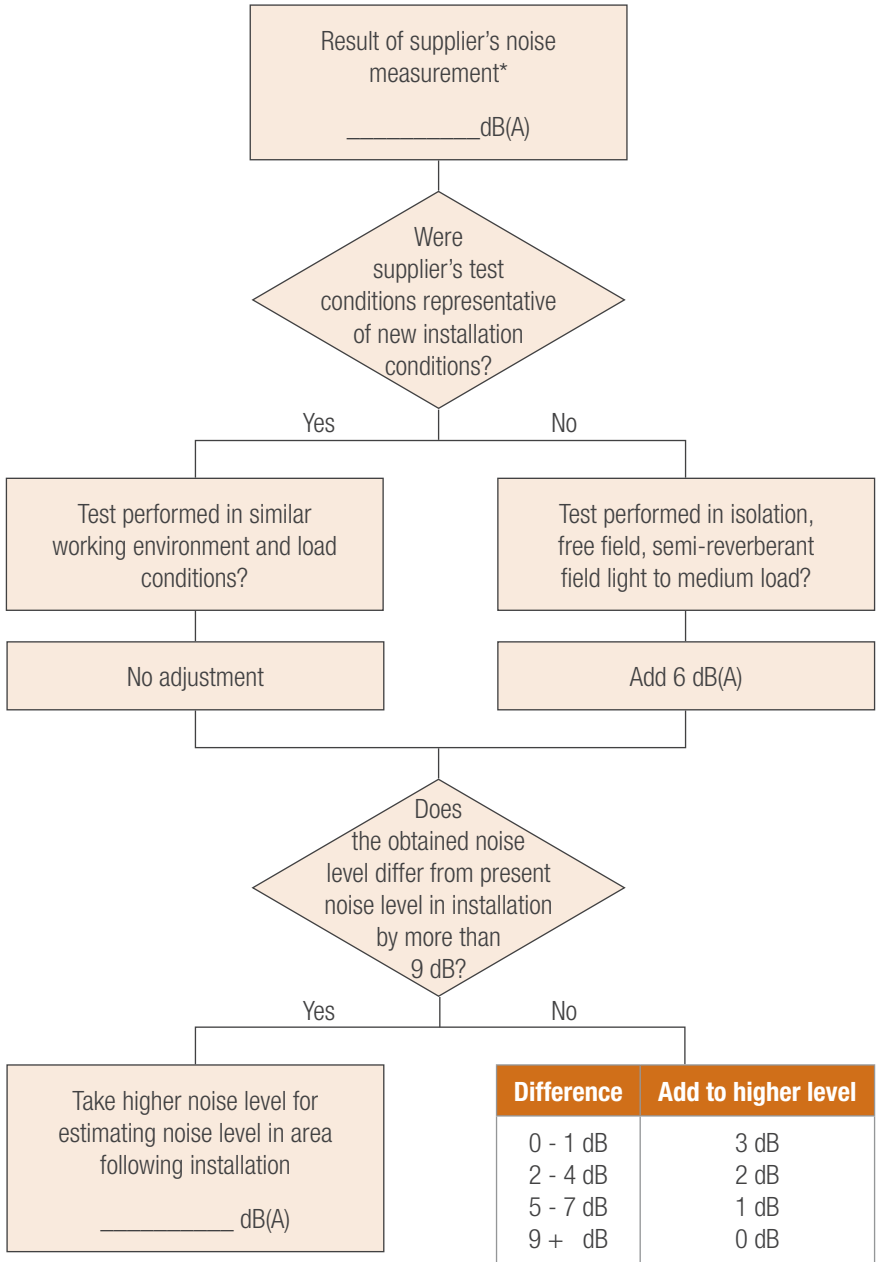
Result of supplier's noise measurement*

___________dB(A)

Were supplier's test conditions representative of new installation conditions?

Yes

No

Test performed in similar working environment and load conditions?

Test performed in isolation, free field, semi-reverberant field light to medium load?

No adjustment

Add 6 dB(A)

Does the obtained noise level differ from present noise level in installation by more than 9 dB?

Yes

No

Take higher noise level for estimating noise level in area following installation

___________ dB(A)

| Difference | Add to higher level |
|---|---|
| 0 - 1 dB | 3 dB |
| 2 - 4 dB | 2 dB |
| 5 - 7 dB | 1 dB |
| 9 + dB | 0 dB |